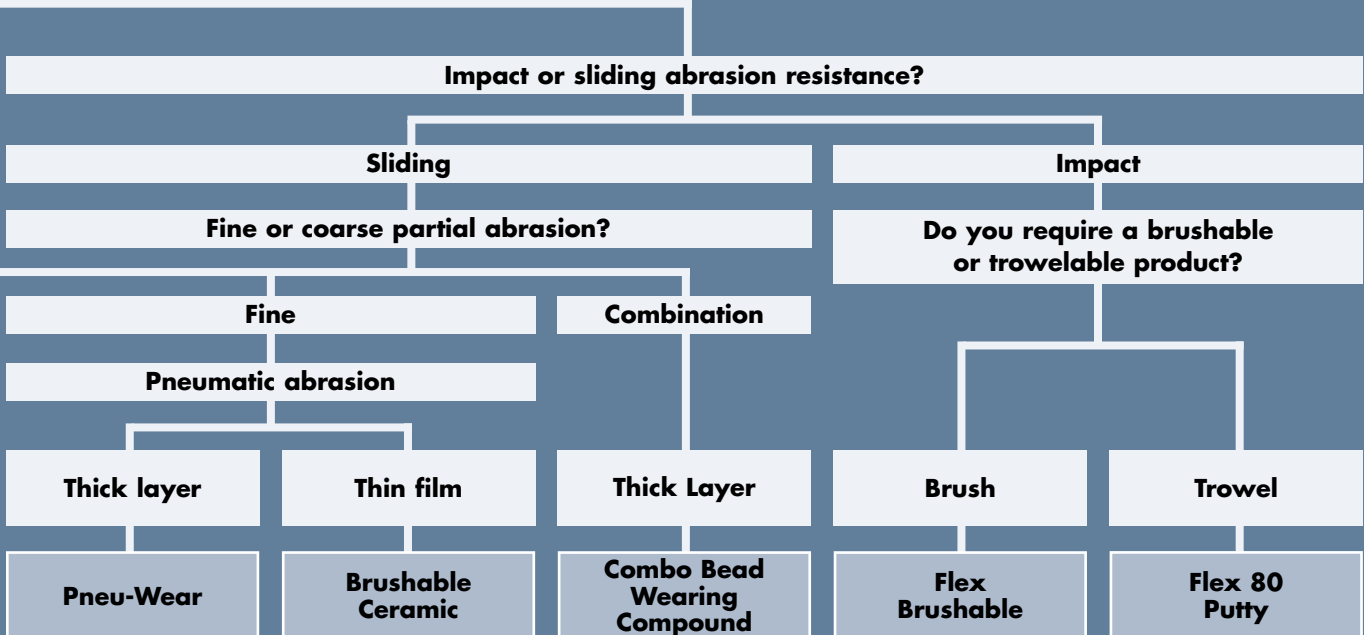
Impact or sliding abrasion resistance?

Sliding

Impact

Fine or coarse partial abrasion?

Do you require a brushable or trowelable product?

Fine

Combination

Pneumatic abrasion

Thick layer

Thin film

Thick Layer

Brush

Trowel

Pneu-Wear

Brushable Ceramic

Combo Bead Wearing Compound

Flex Brushable

Flex 80 Putty